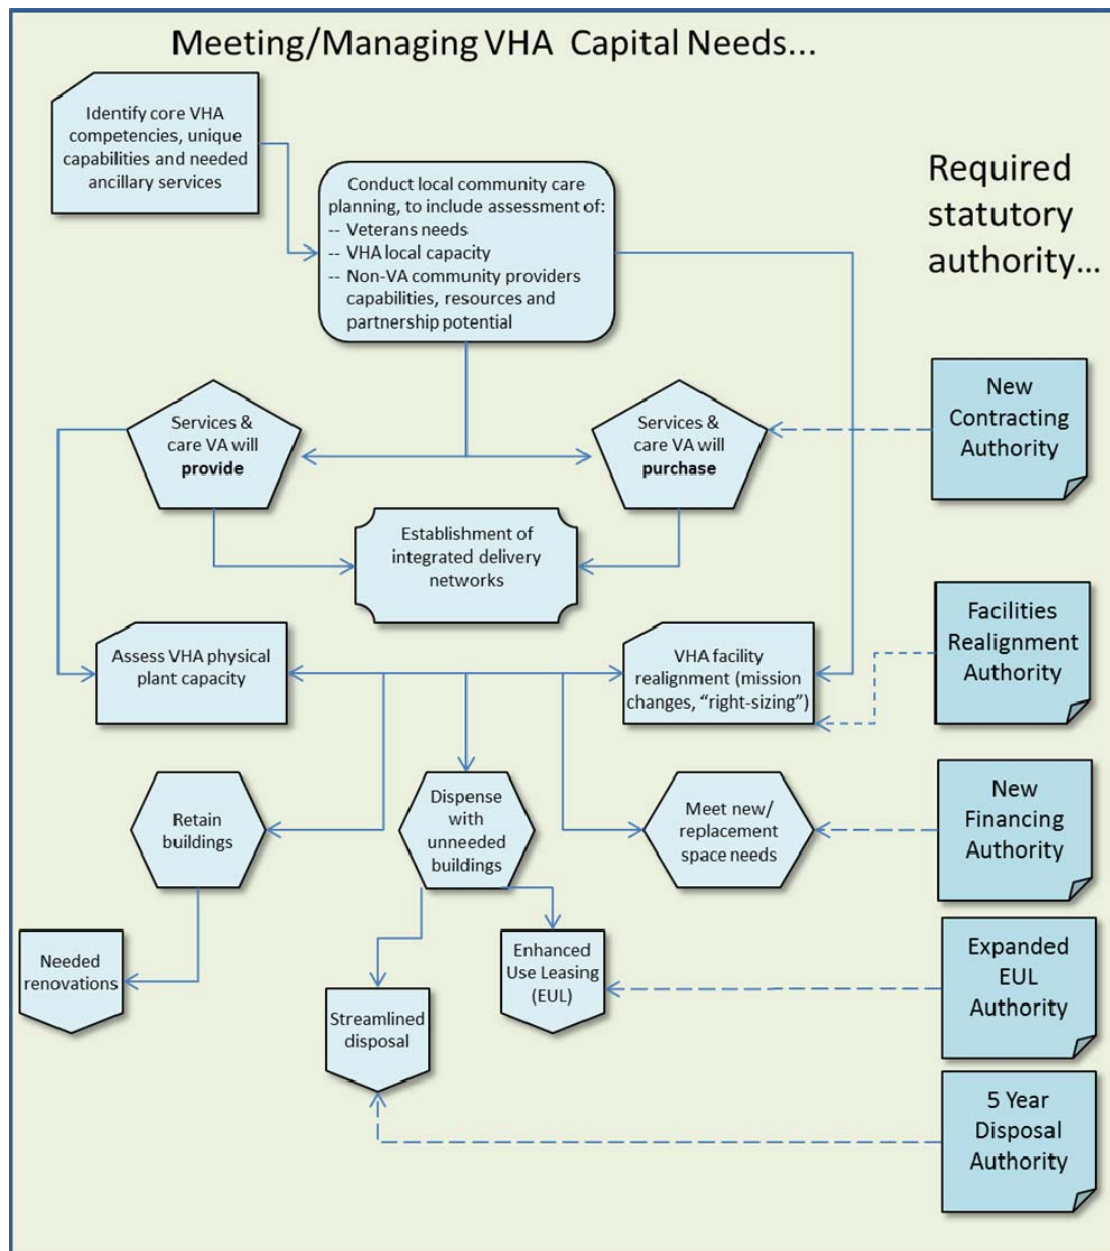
Meeting/Managing VHA Capital Needs...

Identify core VHA competencies, unique capabilities and needed ancillary services

Conduct local community care planning, to include assessment of:
-- Veterans needs
-- VHA local capacity
-- Non-VA community providers capabilities, resources and partnership potential

Required statutory authority...

Services & care VA will **provide**

Services & care VA will **purchase**

New Contracting Authority

Establishment of integrated delivery networks

Facilities Realignment Authority

Assess VHA physical plant capacity

VHA facility realignment (mission changes, "right-sizing")

Retain buildings

Dispense with unneeded buildings

Meet new/ replacement space needs

New Financing Authority

Needed renovations

Enhanced Use Leasing (EUL)

Expanded EUL Authority

Streamlined disposal

5 Year Disposal Authority